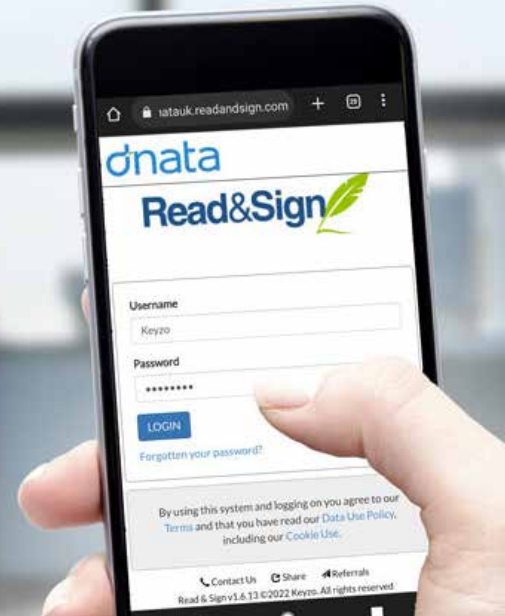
ıatauk.readandsign.com

dnata

Read&Sign

Username

Keyzo

Password

••••••••

LOGIN

Forgotten your password?

By using this system and logging on you agree to our Terms and that you have read our Data Use Policy, including our Cookie Use.

Contact Us Share Referrals

Read & Sign v1.6.13 ©2022 Keyzo. All rights reserved.